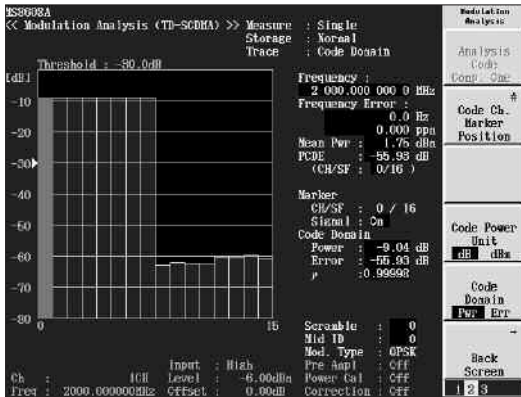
MS860SA
<< Modulation Analysis (TD-SCDMA) >> Measure : Single
Storage : Normal
Trace : Code Domain

Threshold : -30.0dB

[dB]
-10
-20
-30
-40
-50
-60
-70
-80
0
15

Frequency :
2 000.000 000 0 MHz
Frequency Error :
0.0 Hz
0.000 ppm
Mean Pwr : 1.75 dBm
PCDE : -55.93 dB
(CH/SF : 0/16 )

Marker
CH/SF : 0 / 16
Signal : Cn
Code Domain
Power : -9.04 dB
Error : -55.93 dB
$\rho$ : 0.99998

Scramble : 0
Mid ID : 0
Mod. Type : QPSK
Pre Ampl : Off
Power Cal : Off
Correction : Off

Ch : 1CH
Freq : 2000.000000MHz
Input : High
Level : -6.00dBm
Offset : 0.00dB

Modulation Analysis

Analysis Code
Comp. One

Code Ch. Marker Position

Code Power Unit
dB dBm

Code Domain
Pwr Err

Back Screen
1 2 3